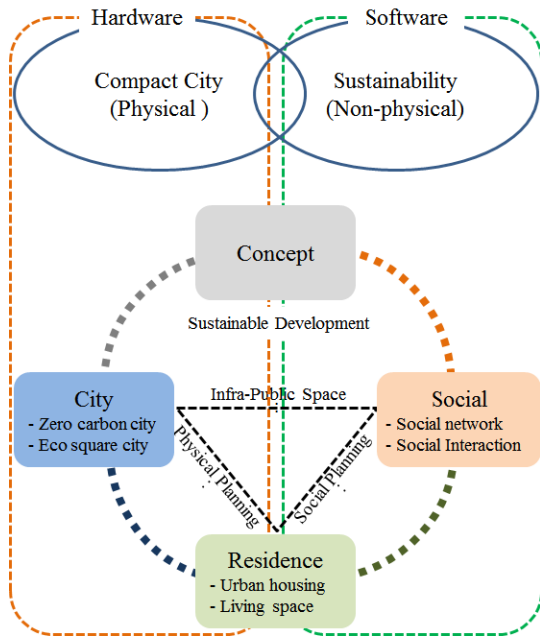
Hardware

Software

Compact City
(Physical )

Sustainability
(Non-physical)

Concept

Sustainable Development

City
- Zero carbon city
- Eco square city

Infra-Public Space

Social
- Social network
- Social Interaction

Physical Planning

Social Planning

Residence
- Urban housing
- Living space